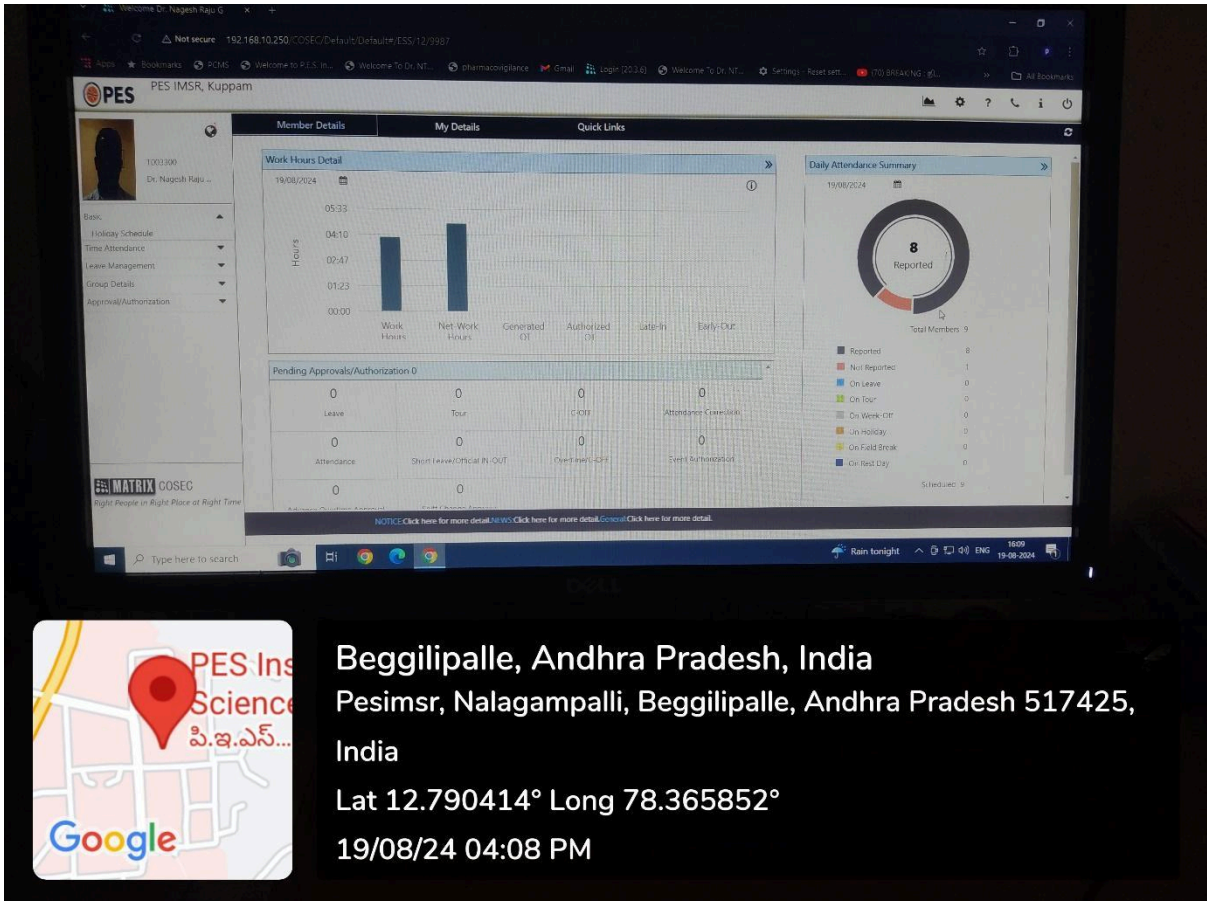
Welcome Dr. Nagesh Raju G ×

Not secure 192.168.10.250/COSEC/Default/Default#/ESS/12/9987

Apps Bookmarks PCMS Welcome to P.E.S. In... Welcome To Dr. NT... pharmacovigilance Gmail Login (22.3.6) Welcome To Dr. NT... Settings - Reset sett... (70) BREAKING : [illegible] All Bookmarks

PES PES IMSR, Kuppam

1003300
Dr. Nagesh Raju ...

Member Details | My Details | Quick Links

Basic
Holiday Schedule
Time Attendance
Leave Management
Group Details
Approval/Authorization

Work Hours Detail
19/08/2024

05:33
04:10
02:47
01:23
00:00
Hours

Work Hours | Net Work Hours | Generated OT | Authorized OT | Late-In | Early-Out

Pending Approvals/Authorization 0

| 0 | 0 | 0 | 0 |
|---|---|---|---|
| Leave | Tour | COFF | Attendance Correction |
| 0 | 0 | 0 | 0 |
| Attendance | Short leave/Official IN-OUT | Overtime/C-Off | Event Authorization |
| 0 | 0 | | |

Daily Attendance Summary
19/08/2024

8
Reported

Total Members 9

| Reported | 8 |
|---|---|
| Not Reported | 1 |
| On Leave | 0 |
| On Tour | 0 |
| On Week-Off | 0 |
| On Holiday | 0 |
| On Field Break | 0 |
| On Rest Day | 0 |

Scheduled 9

MATRIX COSEC
Right People in Right Place at Right Time

NOTICE:Click here for more detail.NEWS:Click here for more detail.General:Click here for more detail.

Type here to search

Rain tonight ENG 16:09 19-08-2024

DELL

PES Ins
Science
పి.ఇ.ఎస్...
Google

Beggilipalle, Andhra Pradesh, India
Pesimsr, Nalagampalli, Beggilipalle, Andhra Pradesh 517425, India
Lat 12.790414° Long 78.365852°
19/08/24 04:08 PM